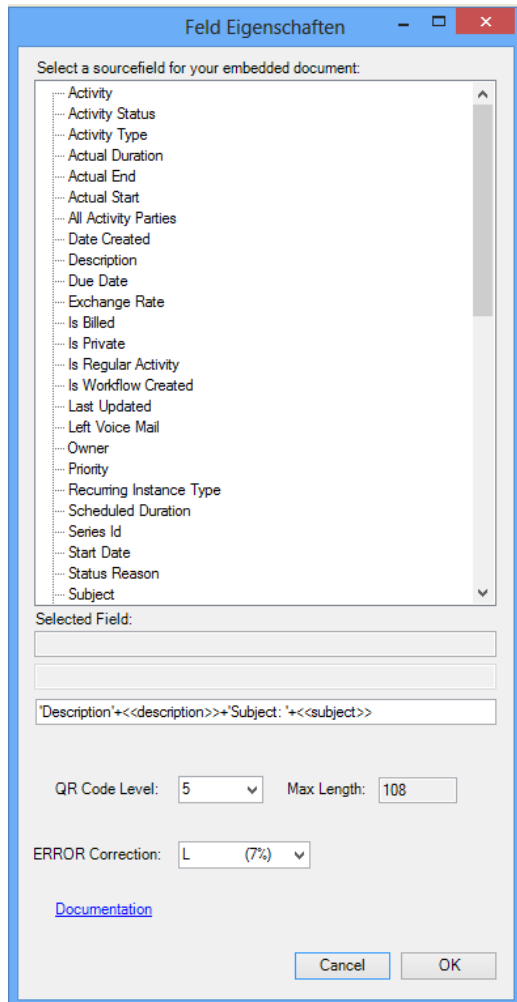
Feld Eigenschaften

Select a sourcefield for your embedded document:

Activity
Activity Status
Activity Type
Actual Duration
Actual End
Actual Start
All Activity Parties
Date Created
Description
Due Date
Exchange Rate
Is Billed
Is Private
Is Regular Activity
Is Workflow Created
Last Updated
Left Voice Mail
Owner
Priority
Recurring Instance Type
Scheduled Duration
Series Id
Start Date
Status Reason
Subject

Selected Field:

'Description'+<<description>>+'Subject: '+<<subject>>

QR Code Level: 5

Max Length: 108

ERROR Correction: L (7%)

Documentation

Cancel

OK